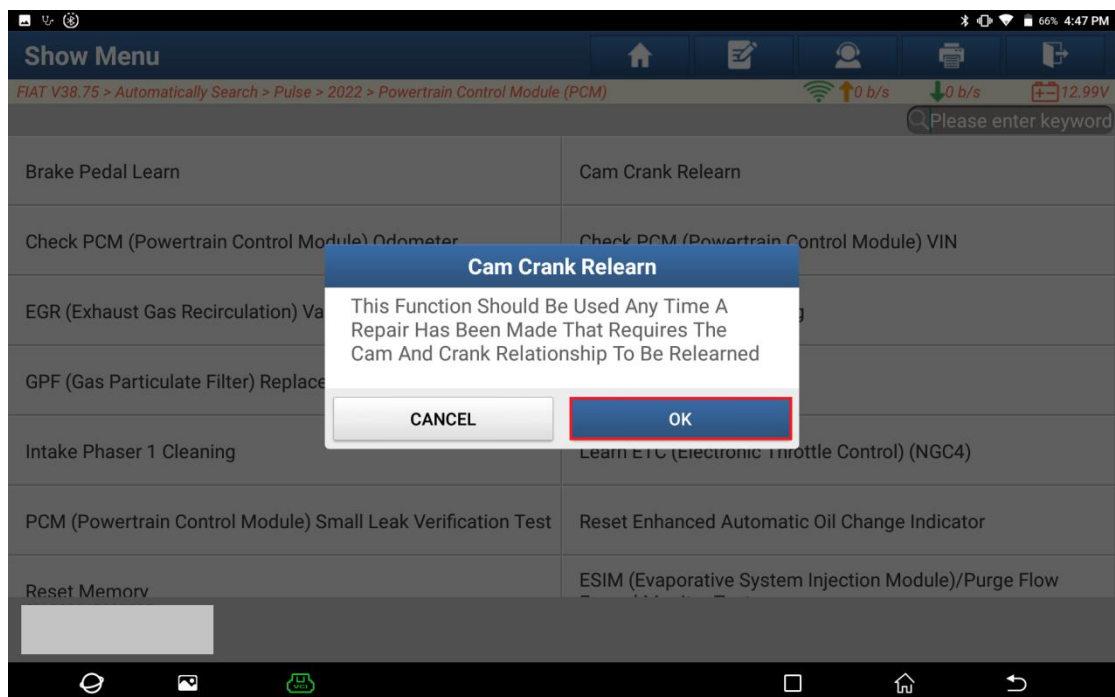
66% 4:47 PM

Show Menu

FIAT V38.75 > Automatically Search > Pulse > 2022 > Powertrain Control Module (PCM)

0 b/s 0 b/s 12.99V

Please enter keyword

Brake Pedal Learn

Cam Crank Relearn

Check PCM (Powertrain Control Module) Odometer

Check PCM (Powertrain Control Module) VIN

EGR (Exhaust Gas Recirculation) Va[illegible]

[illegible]g

GPF (Gas Particulate Filter) Replace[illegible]

Intake Phaser 1 Cleaning

Learn ETC (Electronic Throttle Control) (NGC4)

PCM (Powertrain Control Module) Small Leak Verification Test

Reset Enhanced Automatic Oil Change Indicator

Reset Memory

ESIM (Evaporative System Injection Module)/Purge Flow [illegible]

Cam Crank Relearn

This Function Should Be Used Any Time A Repair Has Been Made That Requires The Cam And Crank Relationship To Be Relearned

CANCEL

OK